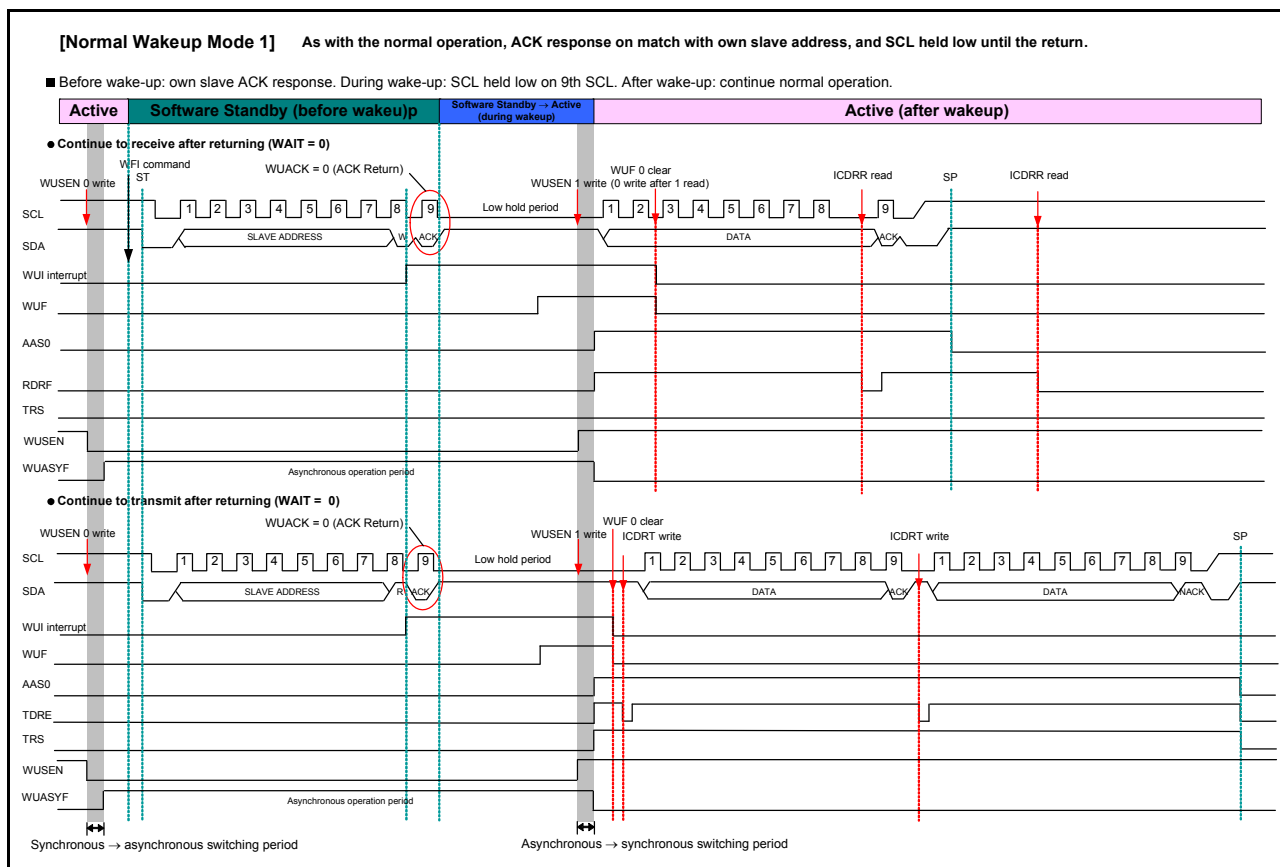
[Normal Wakeup Mode 1] As with the normal operation, ACK response on match with own slave address, and SCL held low until the return.

■ Before wake-up: own slave ACK response. During wake-up: SCL held low on 9th SCL. After wake-up: continue normal operation.

Active | Software Standby (before wakeu)p | Software Standby → Active (during wakeup) | Active (after wakeup)

● Continue to receive after returning (WAIT = 0)

WFI command
WUSEN 0 write
ST
WUACK = 0 (ACK Return)
WUSEN 1 write (0 write after 1 read)
WUF 0 clear
ICDRR read
SP
ICDRR read

SCL 1 2 3 4 5 6 7 8 9 Low hold period 1 2 3 4 5 6 7 8 9
SDA SLAVE ADDRESS W ACK DATA ACK
WUI interrupt
WUF
AAS0
RDRF
TRS
WUSEN
WUASYF
Asynchronous operation period

● Continue to transmit after returning (WAIT = 0)

WUSEN 0 write
WUACK = 0 (ACK Return)
WUSEN 1 write
WUF 0 clear
ICDRT write
ICDRT write
SP

SCL 1 2 3 4 5 6 7 8 9 Low hold period 1 2 3 4 5 6 7 8 9 1 2 3 4 5 6 7 8 9
SDA SLAVE ADDRESS R ACK DATA ACK DATA NACK
WUI interrupt
WUF
AAS0
TDRE
TRS
WUSEN
WUASYF
Asynchronous operation period

Synchronous → asynchronous switching period
Asynchronous → synchronous switching period